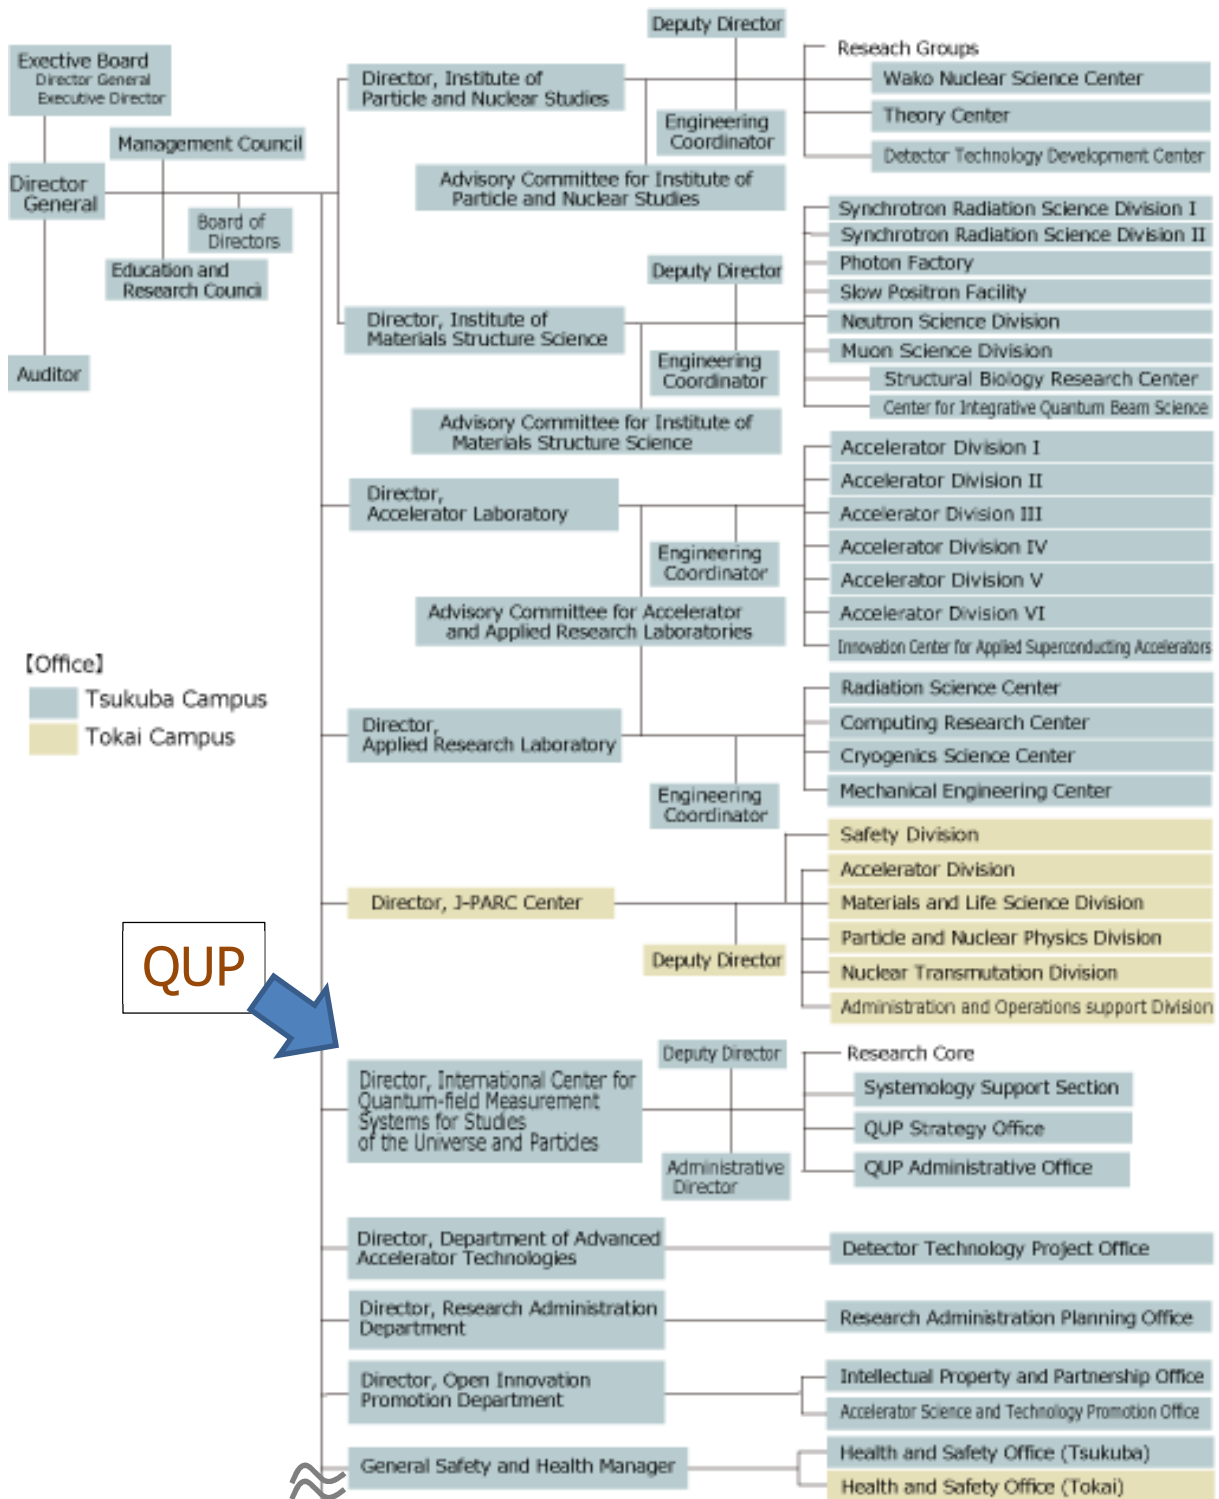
Exective Board
Director General
Executive Director

Management Council

Director General

Board of Directors

Education and Research Council

Auditor

Director, Institute of Particle and Nuclear Studies

Deputy Director

Engineering Coordinator

Advisory Committee for Institute of Particle and Nuclear Studies

Reseach Groups

Wako Nuclear Science Center

Theory Center

Detector Technology Development Center

Director, Institute of Materials Structure Science

Deputy Director

Engineering Coordinator

Advisory Committee for Institute of Materials Structure Science

Synchrotron Radiation Science Division I

Synchrotron Radiation Science Division II

Photon Factory

Slow Positron Facility

Neutron Science Division

Muon Science Division

Structural Biology Research Center

Center for Integrative Quantum Beam Science

Director, Accelerator Laboratory

Engineering Coordinator

Advisory Committee for Accelerator and Applied Research Laboratories

Accelerator Division I

Accelerator Division II

Accelerator Division III

Accelerator Division IV

Accelerator Division V

Accelerator Division VI

Innovation Center for Applied Superconducting Accelerators

【Office】
Tsukuba Campus
Tokai Campus

Director, Applied Research Laboratory

Engineering Coordinator

Radiation Science Center

Computing Research Center

Cryogenics Science Center

Mechanical Engineering Center

Director, J-PARC Center

Deputy Director

Safety Division

Accelerator Division

Materials and Life Science Division

Particle and Nuclear Physics Division

Nuclear Transmutation Division

Administration and Operations support Division

QUP

Director, International Center for Quantum-field Measurement Systems for Studies of the Universe and Particles

Deputy Director

Administrative Director

Research Core

Systemology Support Section

QUP Strategy Office

QUP Administrative Office

Director, Department of Advanced Accelerator Technologies

Detector Technology Project Office

Director, Research Administration Department

Research Administration Planning Office

Director, Open Innovation Promotion Department

Intellectual Property and Partnership Office

Accelerator Science and Technology Promotion Office

General Safety and Health Manager

Health and Safety Office (Tsukuba)

Health and Safety Office (Tokai)